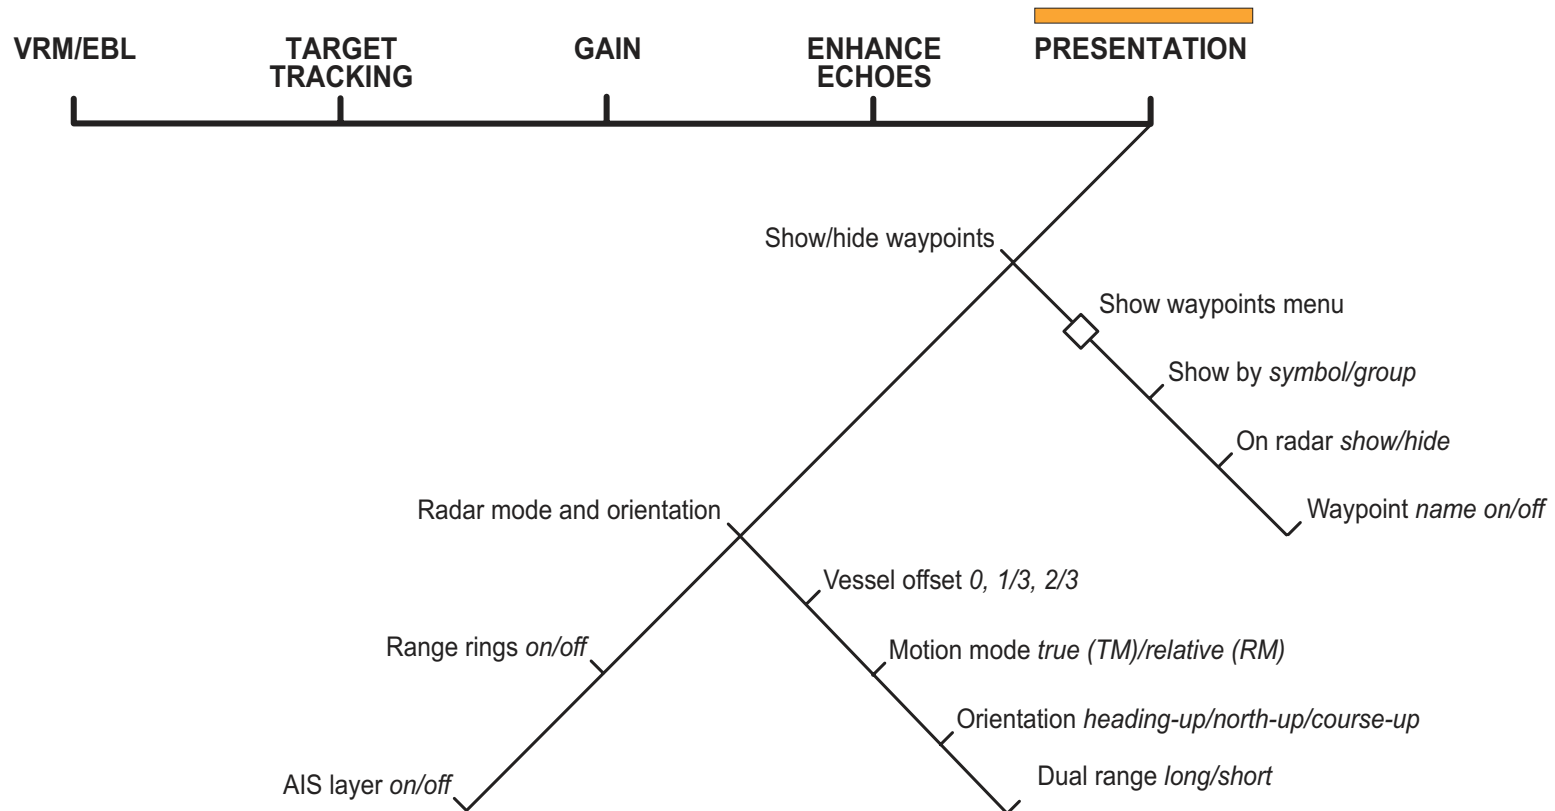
VRM/EBL

TARGET TRACKING

GAIN

ENHANCE ECHOES

PRESENTATION

Show/hide waypoints

Show waypoints menu

Show by *symbol/group*

On radar *show/hide*

Waypoint *name on/off*

Radar mode and orientation

Vessel offset *0, 1/3, 2/3*

Range rings *on/off*

Motion mode *true (TM)/relative (RM)*

Orientation *heading-up/north-up/course-up*

AIS layer *on/off*

Dual range *long/short*